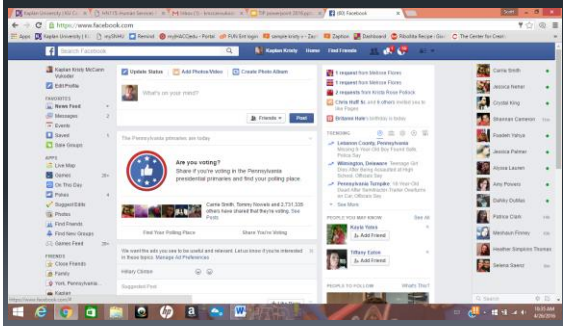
Kaplan University | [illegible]
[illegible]
Inbox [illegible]
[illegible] powerpoint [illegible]
(60) Facebook

https://www.facebook.com

Apps
Kaplan University
mySNHU
Remind
myWACCjedu - Portal
FUN Ent login
people krisly
Zaption
Dashboard
Rikidikle Recipe - Goo
The Center for Creati

Search Facebook
Kaplan Kristy
Home
Find Friends

Kaplan Kristy McCann Voelker
Edit Profile

FAVORITES
News Feed
Messages
Events
Saved
Sale Groups

APPS
Live Map
Games
On This Day
Pokes
Suggest Edits
Photos
Find Friends
Find New Groups
Games Feed

FRIENDS
Close Friends
Family
York, Pennsylvania
Kaplan

Update Status
Add Photos/Video
Create Photo Album

What's on your mind?

Friends
Post

The Pennsylvania primaries are today

Are you voting?
Share if you're voting in the Pennsylvania presidential primaries and find your polling place.

Carrie Smith, Tammy Nevans and 2,731,330 others have shared that they're voting. See Posts

Find Your Polling Place
Share You're Voting

We want the ads you see to be useful and relevant. Let us know if you're interested in these topics. Manage Ad Preferences

Hillary Clinton

Suggested Post

1 request from Bridicia Flores
1 request from Bridicia Flores
2 requests from Krista Rose Pollock
Chris Hoff llc and 6 others invited you to like their Page
Brittanie Hale's birthday is today

TRENDING
Lebanon County, Pennsylvania Missing 6-Year-Old Boy Found Safe, Police Say
Wilmington, Delaware Teenage Girl Dies After Being Assaulted at High School, Officials Say
Pennsylvania Turnpike 19-Year-Old Killed After Tractor-Trailer Overturns on PA Turnpike, Officials Say
See More

PEOPLE YOU MAY KNOW
Kayla Yates
Add Friend
Tiffany Colon
Add Friend

PEOPLE TO FOLLOW
What's This?

Carrie Smith
Jessica Nemer
Crystal King
Shannon Cameron
Fuedeh Yahya
Jessica Palmer
Alyssa Lauren
Amy Powers
Dabby Dubbs
Patricia Clark
Meshaun Finney
Heather Simpson Thomas
Selena Saenz

Search

https://www.facebook.com/#

4:44 PM
4/26/2016